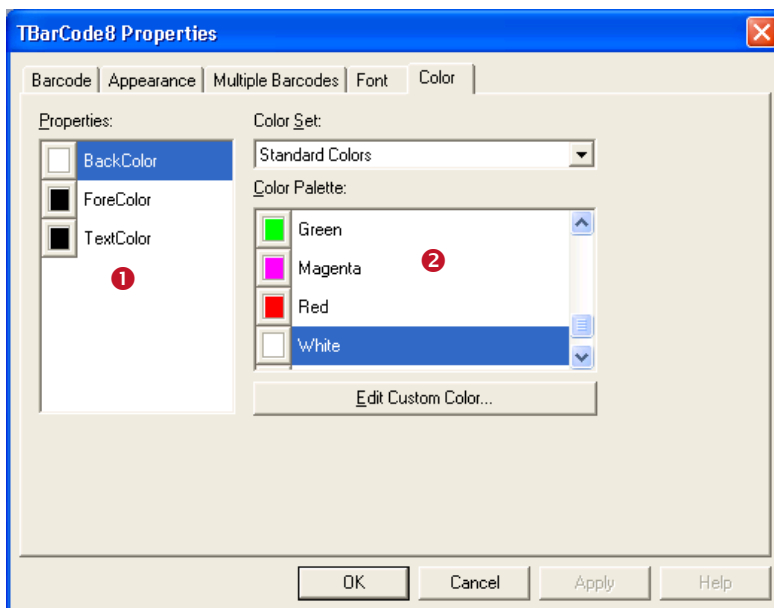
TBarCode8 Properties

Barcode | Appearance | Multiple Barcodes | Font | Color

Properties:

BackColor
ForeColor
TextColor

❶

Color Set:

Standard Colors

Color Palette:

Green
Magenta
Red
White

❷

Edit Custom Color...

OK | Cancel | Apply | Help